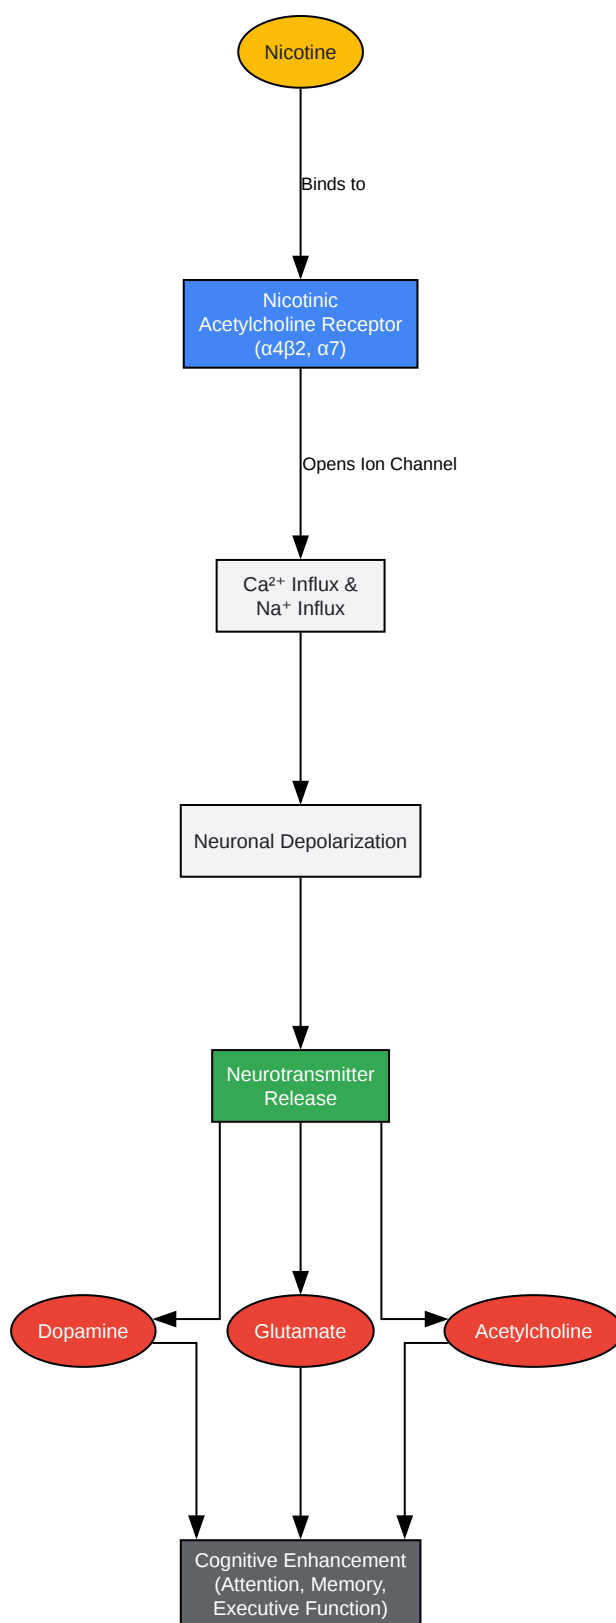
Nicotine

Binds to

Nicotinic Acetylcholine Receptor (α4β2, α7)

Opens Ion Channel

$Ca^{2+}$ Influx & $Na^{+}$ Influx

Neuronal Depolarization

Neurotransmitter Release

Dopamine

Glutamate

Acetylcholine

Cognitive Enhancement (Attention, Memory, Executive Function)